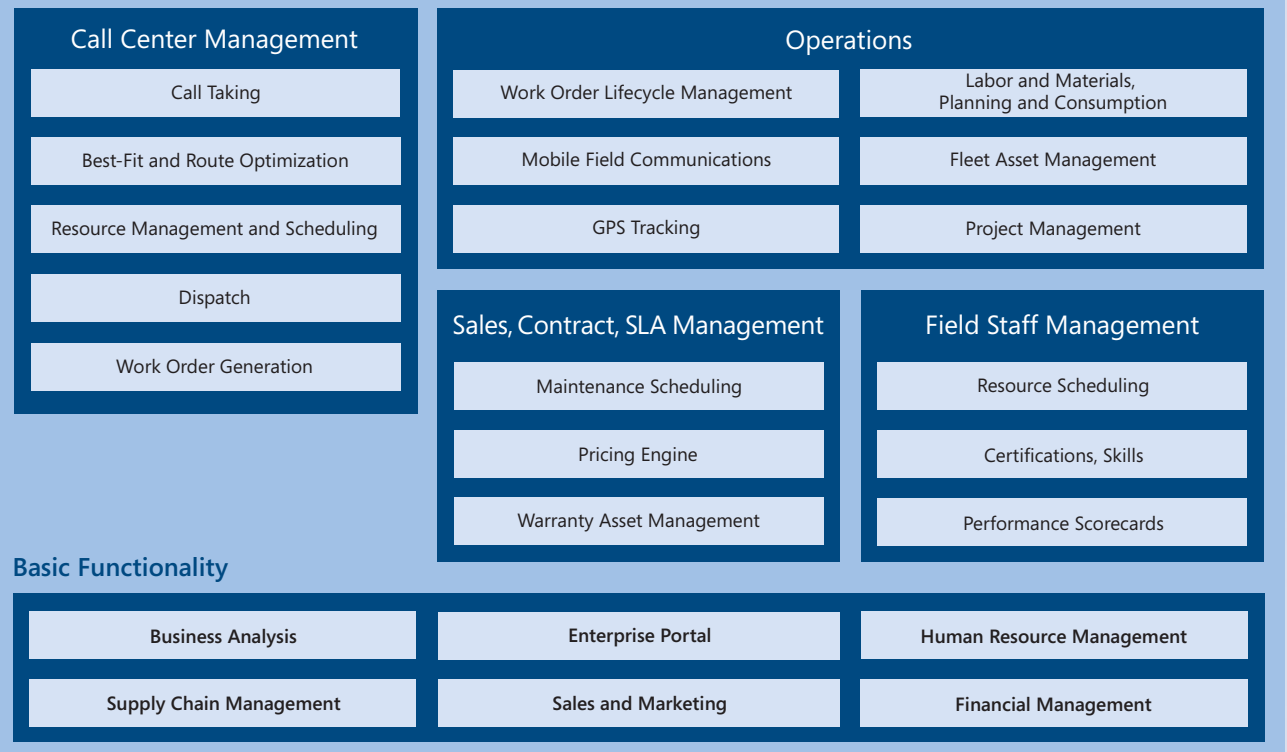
Call Center Management

Call Taking

Best-Fit and Route Optimization

Resource Management and Scheduling

Dispatch

Work Order Generation

Operations

Work Order Lifecycle Management

Labor and Materials, Planning and Consumption

Mobile Field Communications

Fleet Asset Management

GPS Tracking

Project Management

Sales, Contract, SLA Management

Maintenance Scheduling

Pricing Engine

Warranty Asset Management

Field Staff Management

Resource Scheduling

Certifications, Skills

Performance Scorecards

Basic Functionality

Business Analysis

Enterprise Portal

Human Resource Management

Supply Chain Management

Sales and Marketing

Financial Management